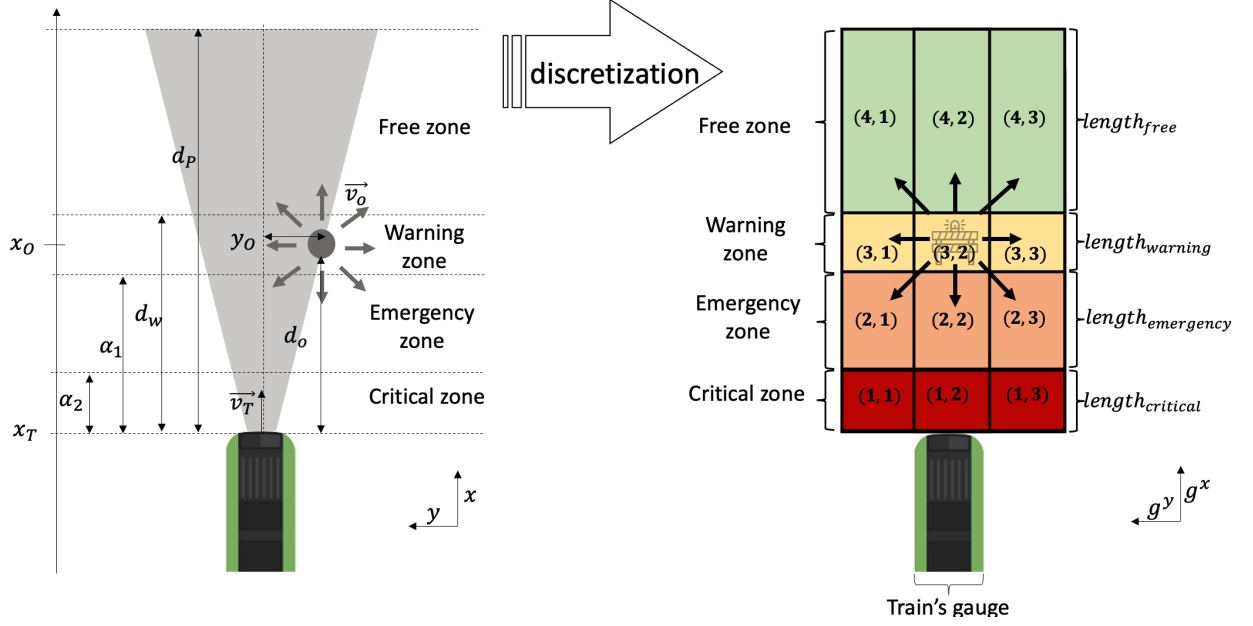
discretization

Free zone

$d_P$

$\overrightarrow{v_O}$

$x_O$

$y_O$

Warning zone

$d_w$

$\alpha_1$

Emergency zone

$d_o$

$\alpha_2$

$\overrightarrow{v_T}$

Critical zone

$x_T$

$y$

$x$

Free zone

$(4,1)$ $(4,2)$ $(4,3)$

$length_{free}$

Warning zone

$(3,1)$ $(3,2)$ $(3,3)$

$length_{warning}$

Emergency zone

$(2,1)$ $(2,2)$ $(2,3)$

$length_{emergency}$

Critical zone

$(1,1)$ $(1,2)$ $(1,3)$

$length_{critical}$

$g^y$ $g^x$

Train's gauge